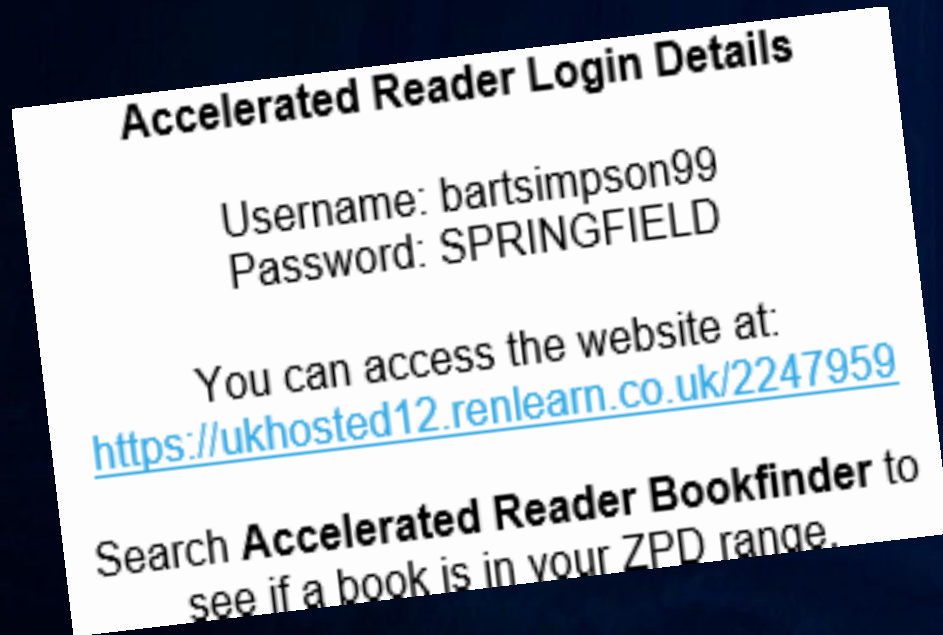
Accelerated Reader Login Details

Username: bartsimpson99
Password: SPRINGFIELD

You can access the website at:
https://ukhosted12.renlearn.co.uk/2247959

Search **Accelerated Reader Bookfinder** to see if a book is in your ZPD range.